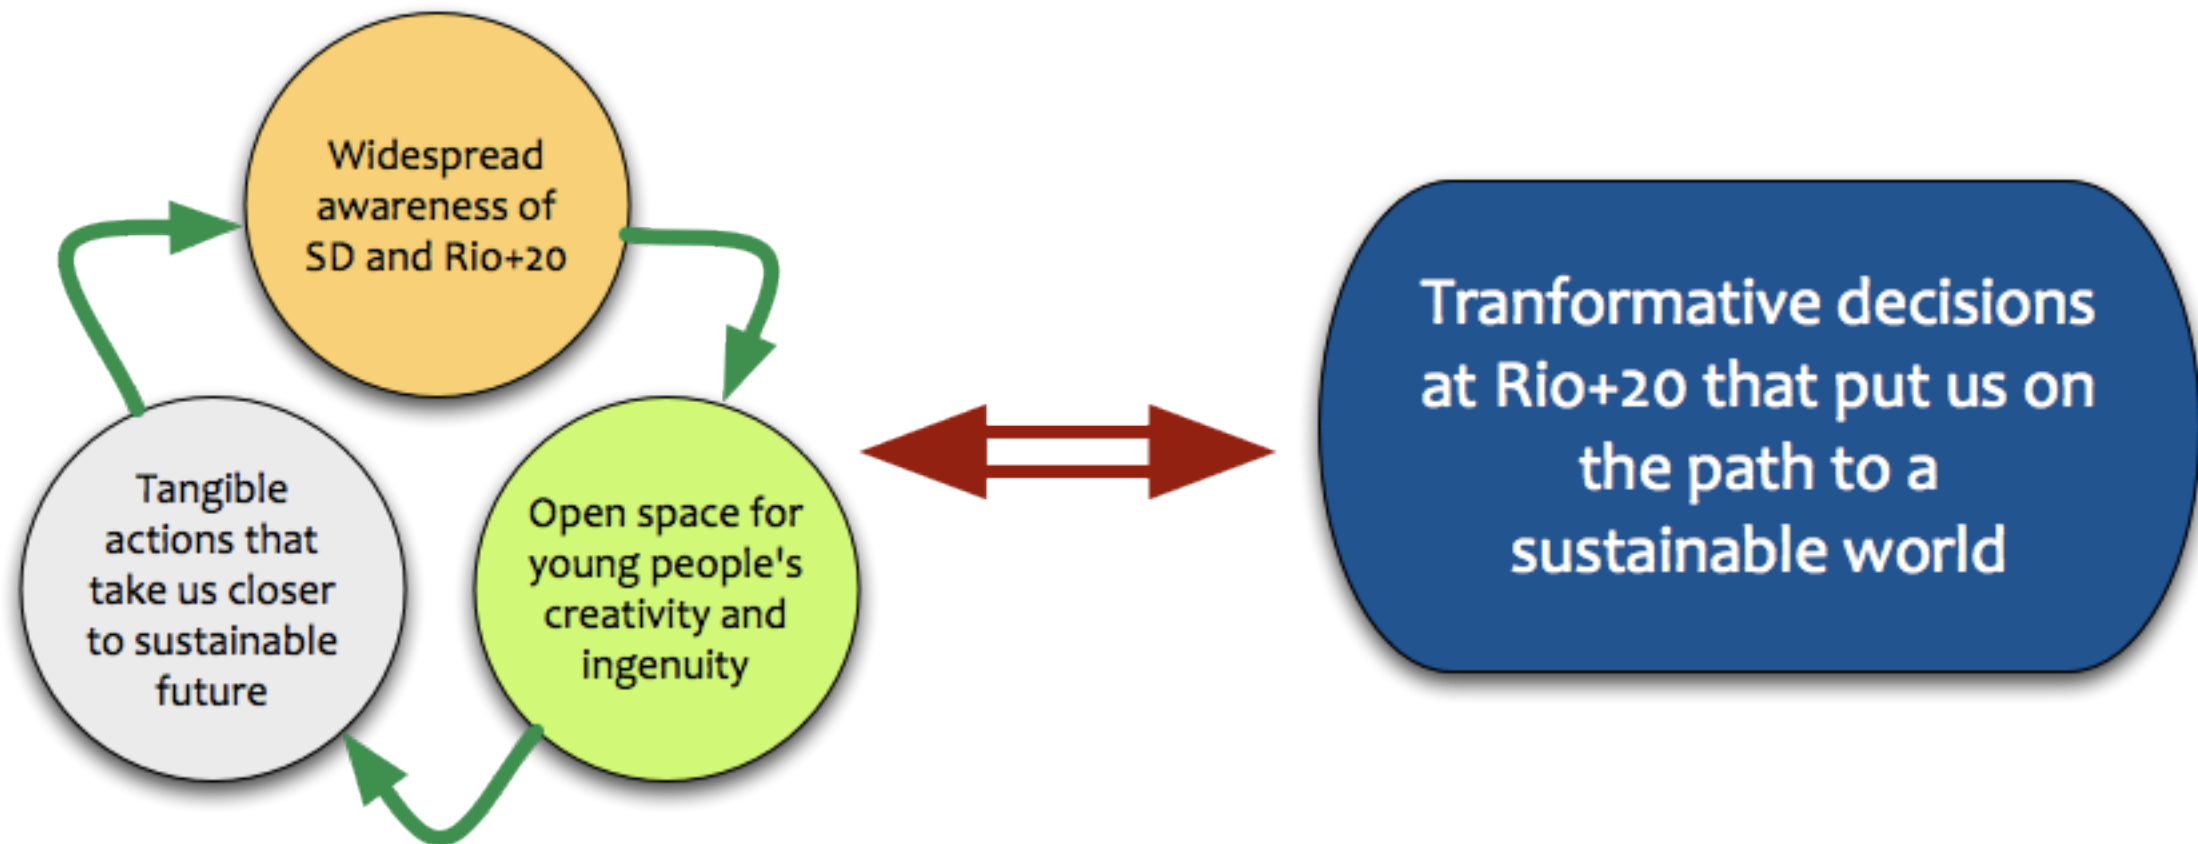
Widespread awareness of SD and Rio+20

Open space for young people's creativity and ingenuity

Tangible actions that take us closer to sustainable future

Tranformative decisions at Rio+20 that put us on the path to a sustainable world